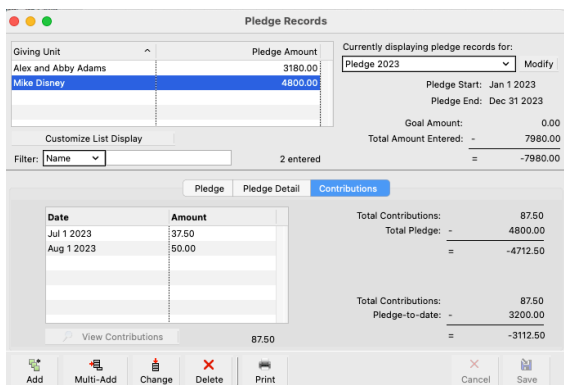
Pledge Records

| Giving Unit | Pledge Amount |
|---|---|
| Alex and Abby Adams | 3180.00 |
| Mike Disney | 4800.00 |

Customize List Display

Filter: Name

2 entered

Currently displaying pledge records for:

Pledge 2023

Modify

Pledge Start: Jan 1 2023

Pledge End: Dec 31 2023

Goal Amount: 0.00

Total Amount Entered: - 7980.00

= -7980.00

Pledge | Pledge Detail | Contributions

| Date | Amount |
|---|---|
| Jul 1 2023 | 37.50 |
| Aug 1 2023 | 50.00 |

View Contributions

87.50

Total Contributions: 87.50

Total Pledge: - 4800.00

= -4712.50

Total Contributions: 87.50

Pledge-to-date: - 3200.00

= -3112.50

Add | Multi-Add | Change | Delete | Print | Cancel | Save